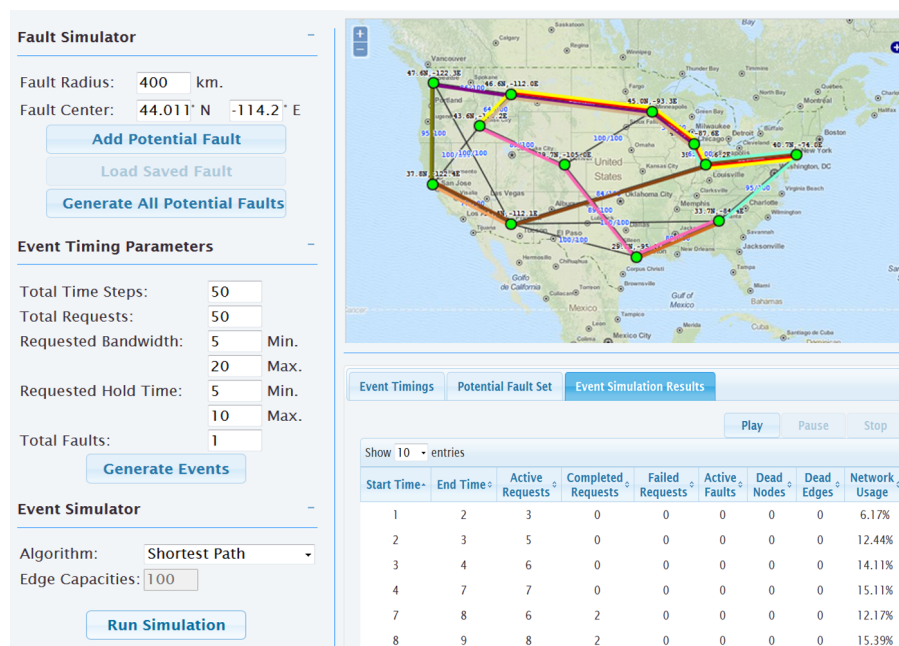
Fault Simulator −

Fault Radius: 400 km.

Fault Center: 44.011° N -114.2° E

Add Potential Fault

Load Saved Fault

Generate All Potential Faults

Event Timing Parameters −

Total Time Steps: 50

Total Requests: 50

Requested Bandwidth: 5 Min.

20 Max.

Requested Hold Time: 5 Min.

10 Max.

Total Faults: 1

Generate Events

Event Simulator −

Algorithm: Shortest Path

Edge Capacities: 100

Run Simulation

+
−

Vancouver
Calgary
47.6N,-122.3E
46.6N,-112.0E
45.0N,-93.3E
43.6N,-116.2E
Portland
Milwaukee
Chicago
40.7N,-74.0E
New York
Boston
Toronto
Ottawa
Montreal
Washington, DC
39.7N,-105.0E
39.1N,-84.5E
United States
Omaha
Kansas City
Louisville
37.8N,-122.4E
San Jose
Las Vegas
Oklahoma City
Memphis
Charlotte
Atlanta
33.7N,-84.4E
33.4N,-112.1E
Tucson
El Paso
Dallas
29.7N,-95.4E
Corpus Christi
Jacksonville
Monterrey
Golfo de California
Gulf of Mexico
Mexico
The Bahamas
Havana
Cuba
Tampico
95/100
100/100
64/100
84/100
88/100
89/100
100/100

Event Timings | Potential Fault Set | Event Simulation Results

Play | Pause | Stop

Show 10 entries

| Start Time | End Time | Active Requests | Completed Requests | Failed Requests | Active Faults | Dead Nodes | Dead Edges | Network Usage |
|---|---|---|---|---|---|---|---|---|
| 1 | 2 | 3 | 0 | 0 | 0 | 0 | 0 | 6.17% |
| 2 | 3 | 5 | 0 | 0 | 0 | 0 | 0 | 12.44% |
| 3 | 4 | 6 | 0 | 0 | 0 | 0 | 0 | 14.11% |
| 4 | 7 | 7 | 0 | 0 | 0 | 0 | 0 | 15.11% |
| 7 | 8 | 6 | 2 | 0 | 0 | 0 | 0 | 12.17% |
| 8 | 9 | 8 | 2 | 0 | 0 | 0 | 0 | 15.39% |